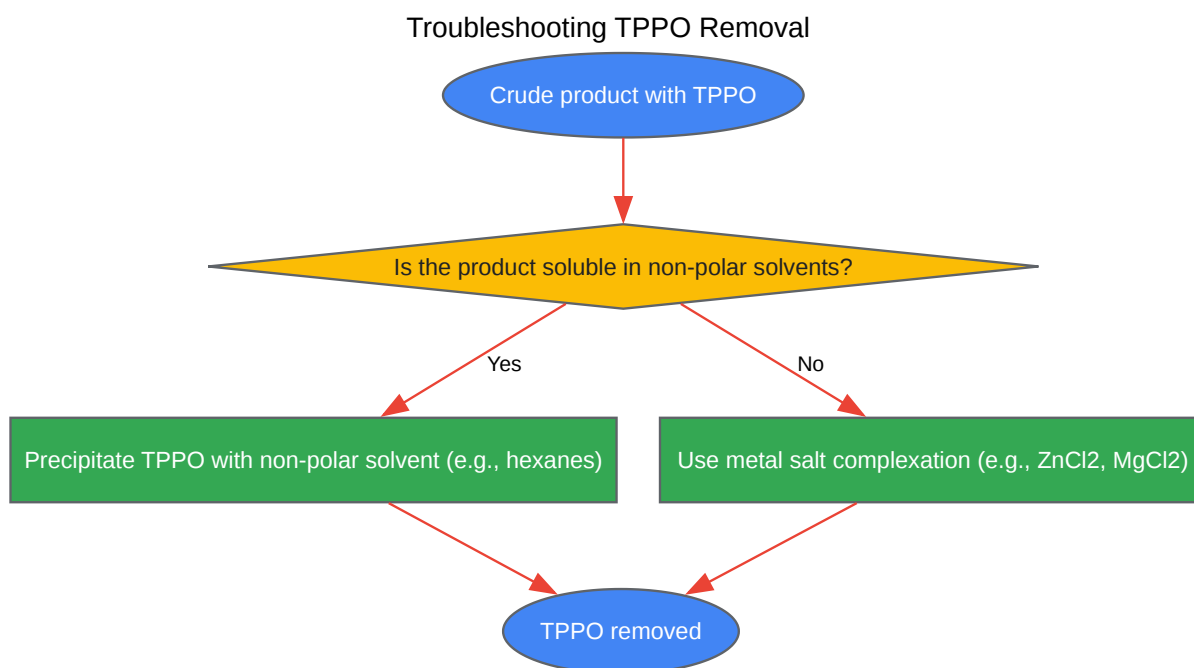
Troubleshooting TPPO Removal

Crude product with TPPO

Is the product soluble in non-polar solvents?

Yes

No

Precipitate TPPO with non-polar solvent (e.g., hexanes)

Use metal salt complexation (e.g., ZnCl2, MgCl2)

TPPO removed